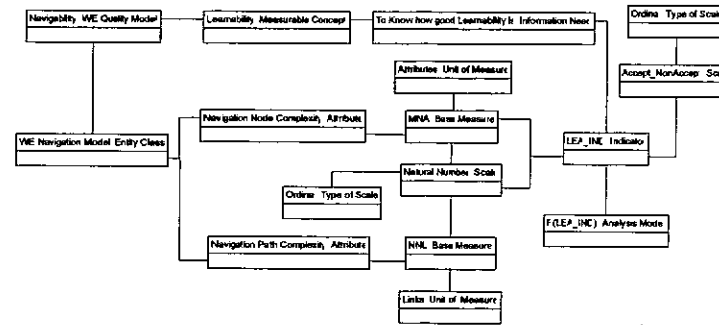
Navigability WE Quality Model

Learnability Measurable Concept

To Know how good Learnability Is Information Need

Ordina Type of Scale

Accept_NonAccep Sc

Attributes Unit of Measure

Navigation Node Complexity Attribute

MNA Base Measure

WE Navigation Model Entity Class

LEA_INE Indicator

Natural Number Scale

Ordinal Type of Scale

F(LEA_INC) Analysis Mode

Navigation Path Complexity Attribute

NNL Base Measure

Links Unit of Measure